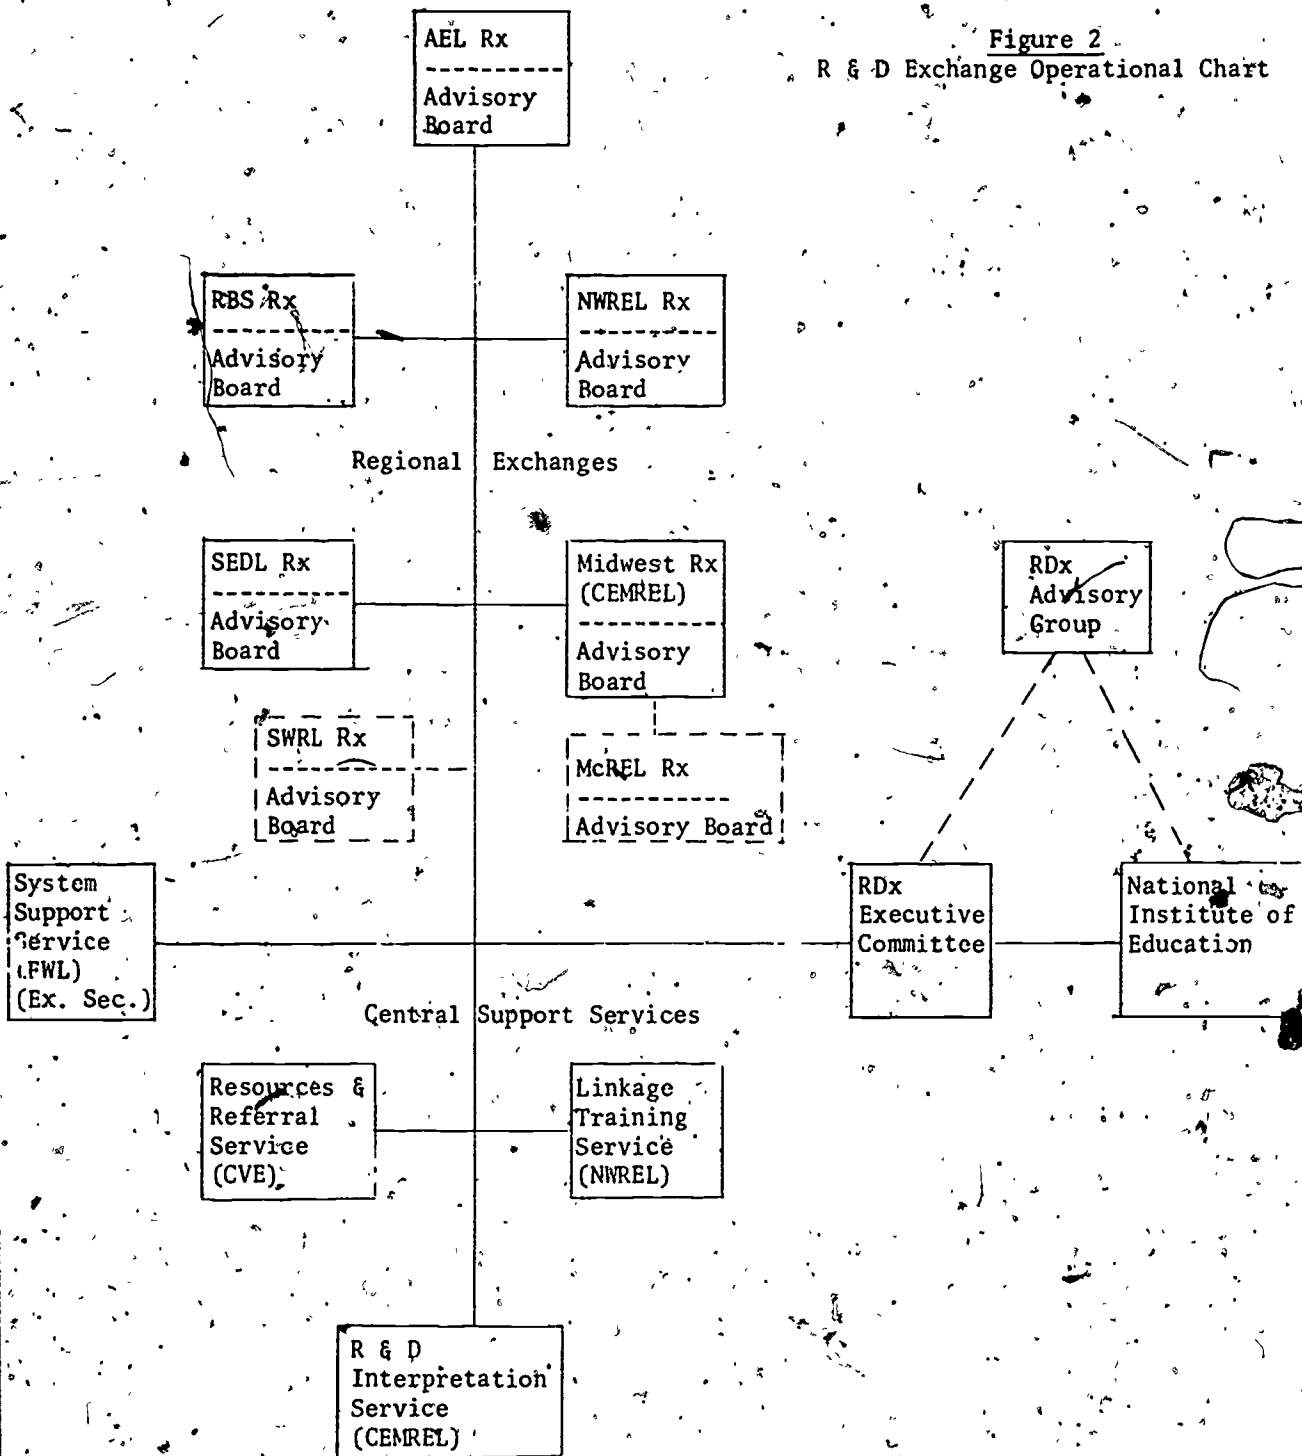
Figure 2
R & D Exchange Operational Chart

AEL Rx
Advisory Board

RBS Rx
Advisory Board

NWREL Rx
Advisory Board

Regional Exchanges

SEDL Rx
Advisory Board

Midwest Rx (CEMREL)
Advisory Board

RDx Advisory Group

SWRL Rx
Advisory Board

McREL Rx
Advisory Board

System Support Service (FWL) (Ex. Sec.)

RDx Executive Committee

National Institute of Education

Central Support Services

Resources & Referral Service (CVE)

Linkage Training Service (NWREL)

R & D Interpretation Service (CEMREL)